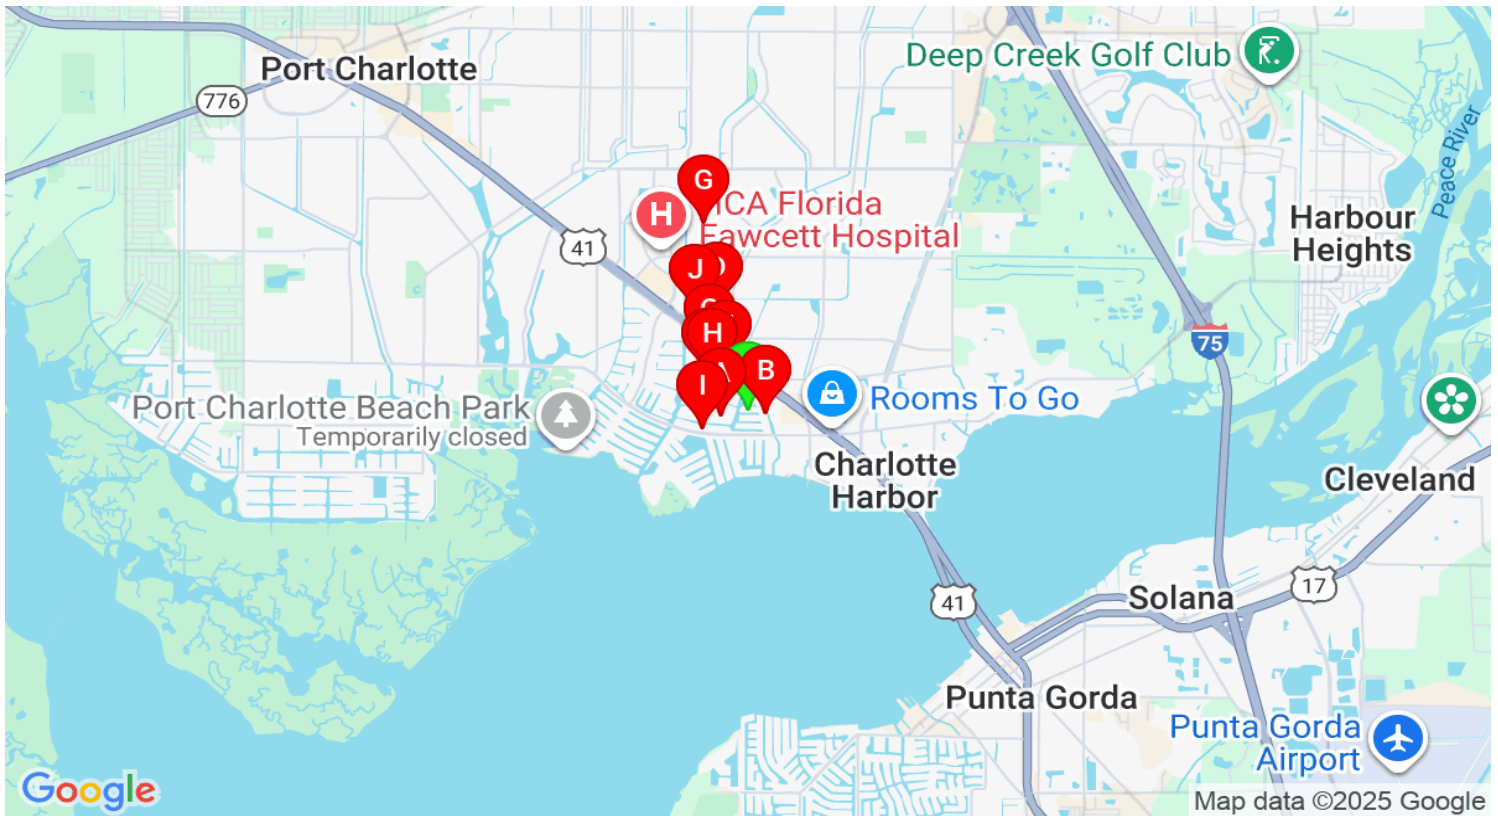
Port Charlotte
776
Deep Creek Golf Club
Peace River
G
H
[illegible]CA Florida
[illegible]awcett Hospital
41
J
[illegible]
H
B
I
Harbour Heights
75
Rooms To Go
Port Charlotte Beach Park
Temporarily closed
Charlotte Harbor
Cleveland
41
17
Solana
Punta Gorda
Punta Gorda Airport
Google
Map data ©2025 Google